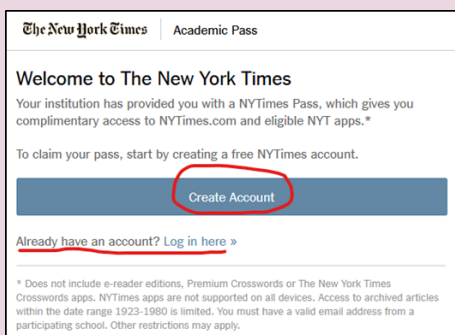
The New York Times | Academic Pass

Welcome to The New York Times

Your institution has provided you with a NYTimes Pass, which gives you complimentary access to NYTimes.com and eligible NYT apps.*

To claim your pass, start by creating a free NYTimes account.

Create Account

Already have an account? Log in here »

* Does not include e-reader editions, Premium Crosswords or The New York Times Crosswords apps. NYTimes apps are not supported on all devices. Access to archived articles within the date range 1923-1980 is limited. You must have a valid email address from a participating school. Other restrictions may apply.